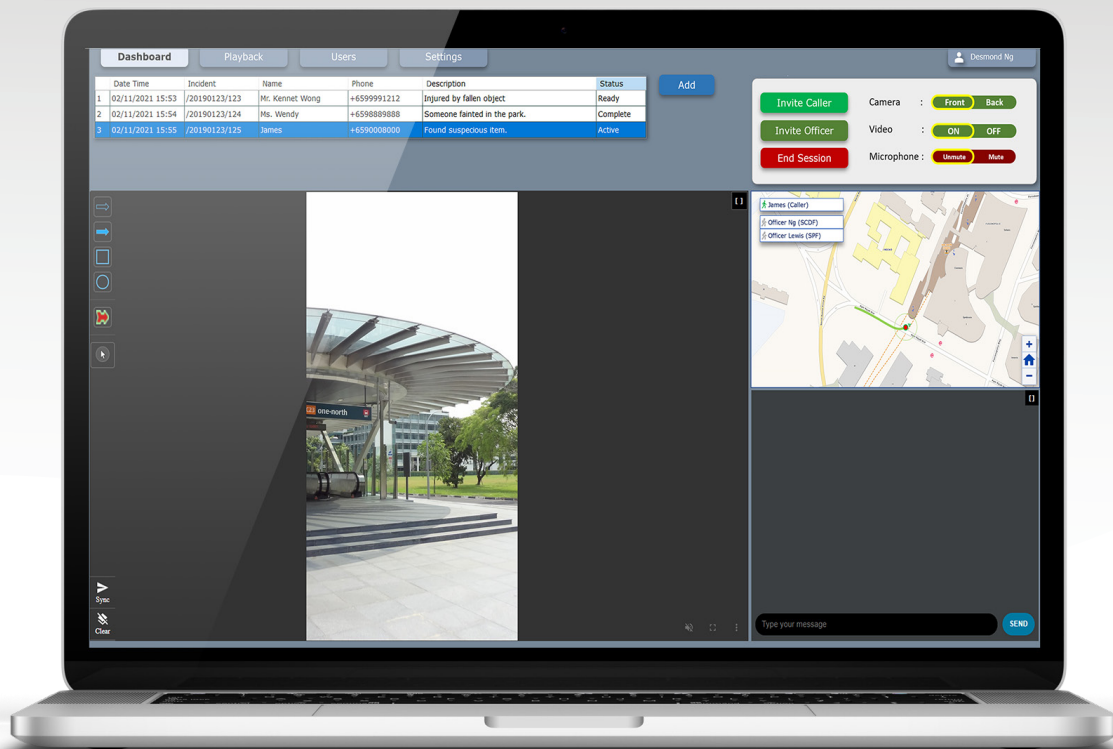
Dashboard Playback Users Settings

Desmond Ng

| | Date Time | Incident | Name | Phone | Description | Status |
|---|---|---|---|---|---|---|
| 1 | 02/11/2021 15:53 | /20190123/123 | Mr. Kennet Wong | +6599991212 | Injured by fallen object | Ready |
| 2 | 02/11/2021 15:54 | /20190123/124 | Ms. Wendy | +6598889888 | Someone fainted in the park. | Complete |
| 3 | 02/11/2021 15:55 | /20190123/125 | James | +6590008000 | Found suspecious item. | Active |

Add

Invite Caller
Invite Officer
End Session

Camera : Front Back
Video : ON OFF
Microphone : Unmute Mute

James (Caller)
Officer Ng (SCDF)
Officer Lewis (SPF)

one-north

Sync
Clear

Type your message
SEND